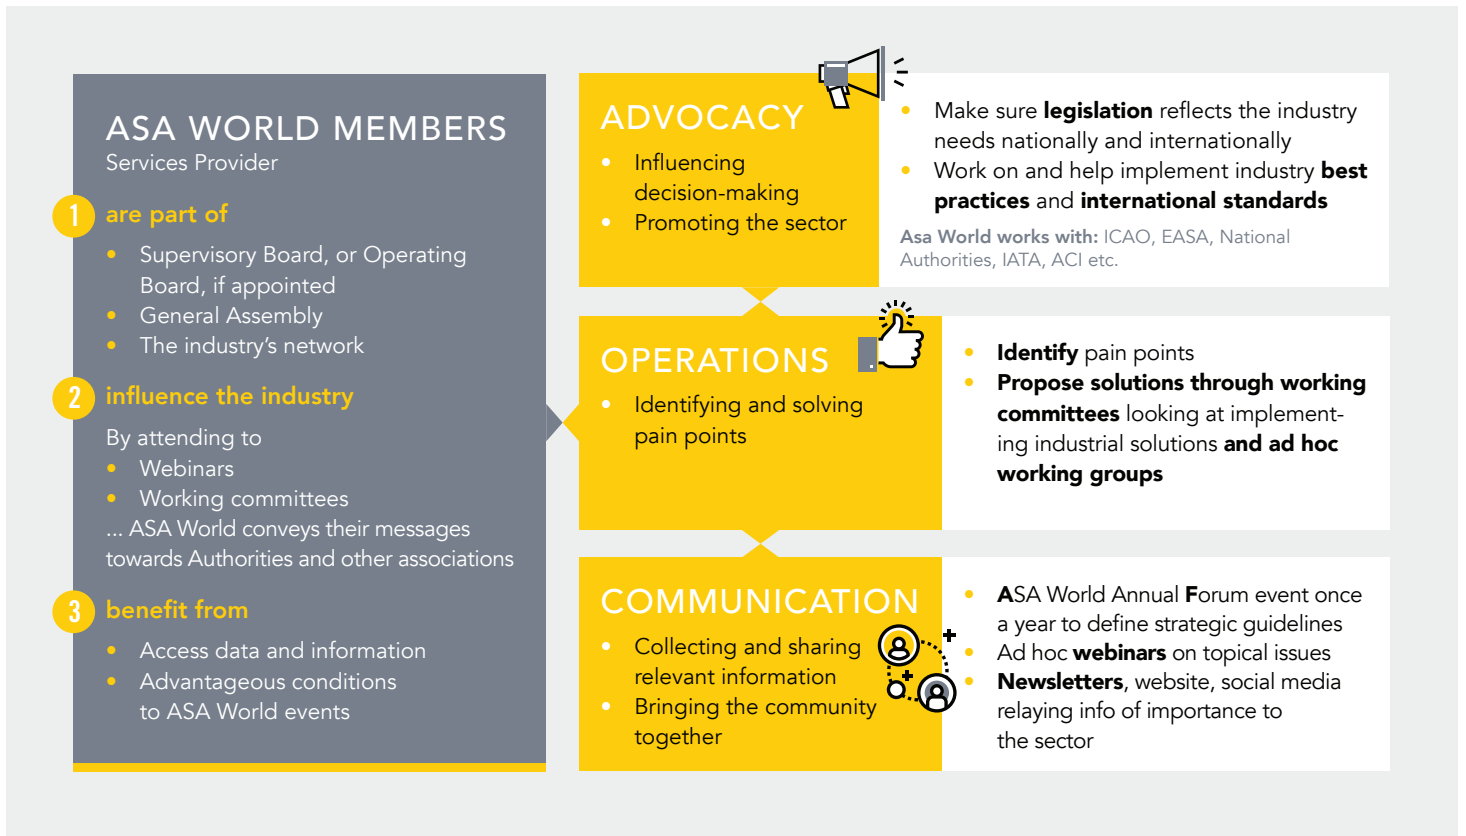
ASA WORLD MEMBERS
Services Provider

1 are part of
- Supervisory Board, or Operating Board, if appointed
- General Assembly
- The industry’s network

2 influence the industry
By attending to
- Webinars
- Working committees
... ASA World conveys their messages towards Authorities and other associations

3 benefit from
- Access data and information
- Advantageous conditions to ASA World events

ADVOCACY
- Influencing decision-making
- Promoting the sector

- Make sure **legislation** reflects the industry needs nationally and internationally
- Work on and help implement industry **best practices** and **international standards**

Asa World works with: ICAO, EASA, National Authorities, IATA, ACI etc.

OPERATIONS
- Identifying and solving pain points

- **Identify** pain points
- **Propose solutions through working committees** looking at implementing industrial solutions **and ad hoc working groups**

COMMUNICATION
- Collecting and sharing relevant information
- Bringing the community together

- **A**SA World Annual **F**orum event once a year to define strategic guidelines
- Ad hoc **webinars** on topical issues
- **Newsletters**, website, social media relaying info of importance to the sector